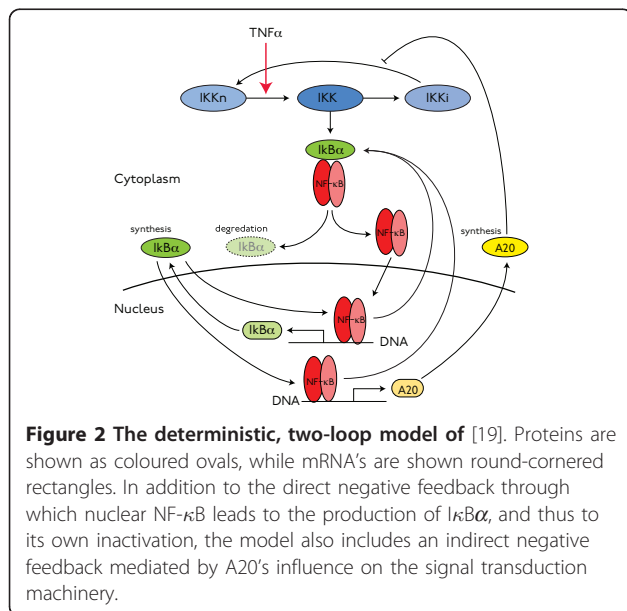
TNFα

IKKn

IKK

IKKi

IkBα

Cytoplasm

NF-κB

synthesis

degredation

IkBα

IkBα

NF-κB

synthesis

A20

Nucleus

NF-κB

IkBα

DNA

NF-κB

A20

DNA

**Figure 2 The deterministic, two-loop model of** [19]. Proteins are shown as coloured ovals, while mRNA's are shown round-cornered rectangles. In addition to the direct negative feedback through which nuclear NF-κB leads to the production of IκB$\alpha$, and thus to its own inactivation, the model also includes an indirect negative feedback mediated by A20's influence on the signal transduction machinery.